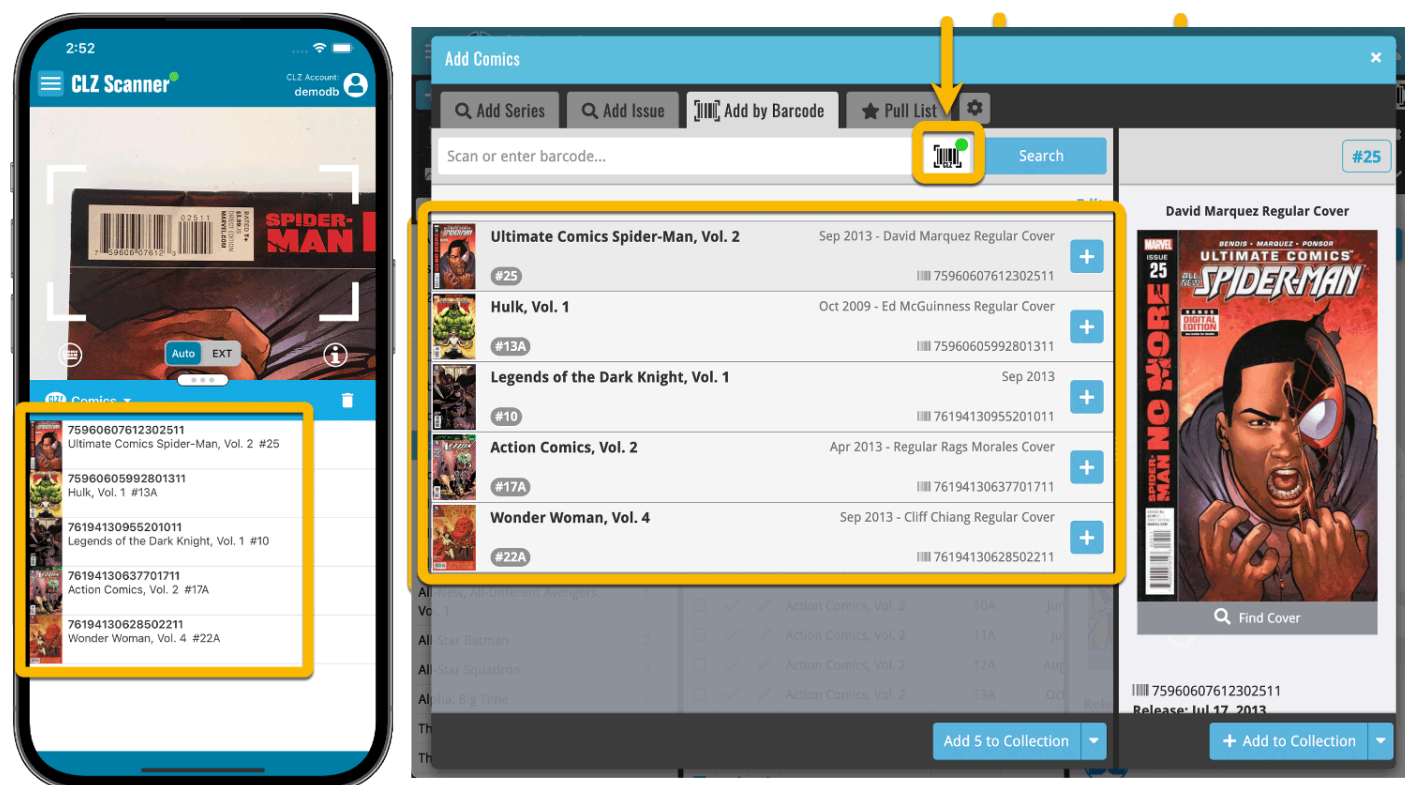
2:52

CLZ Scanner

CLZ Account: demodb

02511

SPIDER-MAN

Auto EXT

Comics

75960607612302511
Ultimate Comics Spider-Man, Vol. 2 #25

75960605992801311
Hulk, Vol. 1 #13A

76194130955201011
Legends of the Dark Knight, Vol. 1 #10

76194130637701711
Action Comics, Vol. 2 #17A

76194130628502211
Wonder Woman, Vol. 4 #22A

Add Comics

Add Series | Add Issue | Add by Barcode | Pull List

Scan or enter barcode...

Search

Ultimate Comics Spider-Man, Vol. 2
Sep 2013 - David Marquez Regular Cover
#25
75960607612302511

Hulk, Vol. 1
Oct 2009 - Ed McGuinness Regular Cover
#13A
75960605992801311

Legends of the Dark Knight, Vol. 1
Sep 2013
#10
76194130955201011

Action Comics, Vol. 2
Apr 2013 - Regular Rags Morales Cover
#17A
76194130637701711

Wonder Woman, Vol. 4
Sep 2013 - Cliff Chiang Regular Cover
#22A
76194130628502211

#25

David Marquez Regular Cover

MARVEL ISSUE 25 BENDIS • MARQUEZ • PONSOR ULTIMATE COMICS ALL NEW SPIDER-MAN DIGITAL EDITION SPIDER-MAN NO MORE

Find Cover

75960607612302511
Release: Jul 17, 2013

All-New, All-Different Avengers, Vol. 1
All-Star Batman
All-Star Squadron
Alpha: Big Time

Action Comics, Vol. 2 10A
Action Comics, Vol. 2 11A
Action Comics, Vol. 2 12A
Action Comics, Vol. 2 13A

Add 5 to Collection

Add to Collection